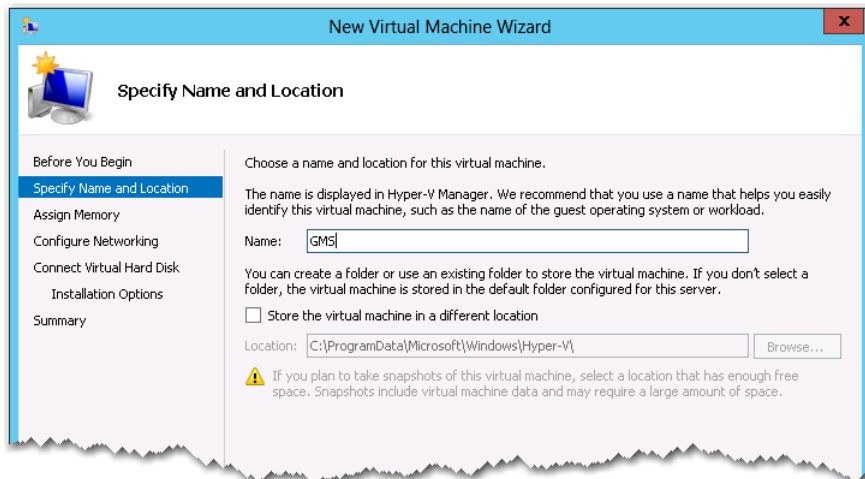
New Virtual Machine Wizard

Specify Name and Location

Before You Begin
Specify Name and Location
Assign Memory
Configure Networking
Connect Virtual Hard Disk
Installation Options
Summary

Choose a name and location for this virtual machine.

The name is displayed in Hyper-V Manager. We recommend that you use a name that helps you easily identify this virtual machine, such as the name of the guest operating system or workload.

Name: GMS

You can create a folder or use an existing folder to store the virtual machine. If you don't select a folder, the virtual machine is stored in the default folder configured for this server.

Store the virtual machine in a different location

Location: C:\ProgramData\Microsoft\Windows\Hyper-V\ Browse...

If you plan to take snapshots of this virtual machine, select a location that has enough free space. Snapshots include virtual machine data and may require a large amount of space.